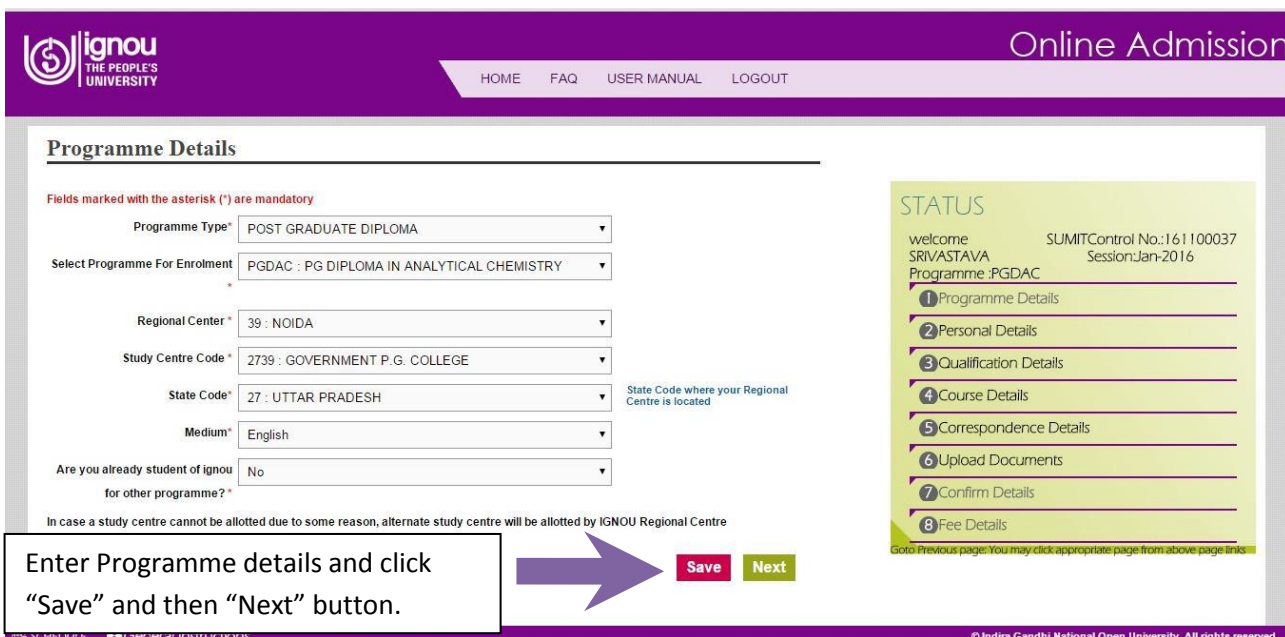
ignou THE PEOPLE'S UNIVERSITY

Online Admission

HOME FAQ USER MANUAL LOGOUT

Programme Details

Fields marked with the asterisk (*) are mandatory

Programme Type* POST GRADUATE DIPLOMA

Select Programme For Enrolment * PGDAC : PG DIPLOMA IN ANALYTICAL CHEMISTRY

Regional Center * 39 : NOIDA

Study Centre Code * 2739 : GOVERNMENT P.G. COLLEGE

State Code* 27 : UTTAR PRADESH

State Code where your Regional Centre is located

Medium* English

Are you already student of ignou for other programme? * No

In case a study centre cannot be allotted due to some reason, alternate study centre will be allotted by IGNOU Regional Centre

Save Next

Enter Programme details and click "Save" and then "Next" button.

STATUS

welcome SUMIT SRIVASTAVA
Control No.:161100037
Session:Jan-2016
Programme :PGDAC

1 Programme Details
2 Personal Details
3 Qualification Details
4 Course Details
5 Correspondence Details
6 Upload Documents
7 Confirm Details
8 Fee Details

Goto Previous page: You may click appropriate page from above page links

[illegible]

© Indira Gandhi National Open University. All rights reserved